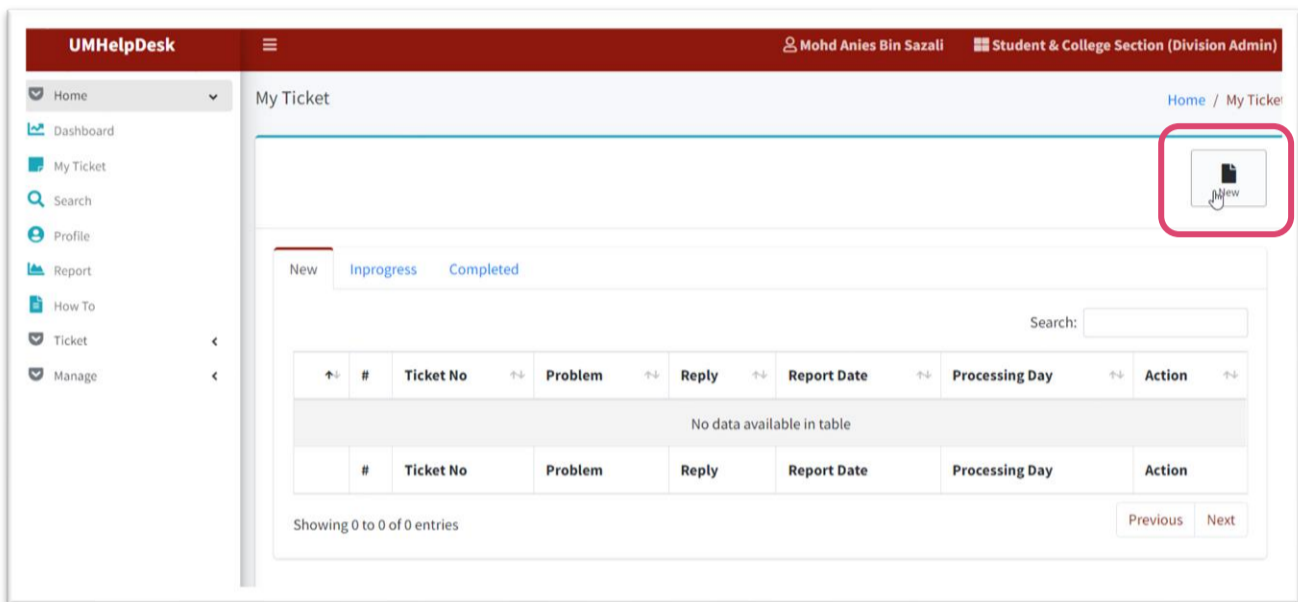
UMHelpDesk

Mohd Anies Bin Sazali

Student & College Section (Division Admin)

Home
Dashboard
My Ticket
Search
Profile
Report
How To
Ticket
Manage

My Ticket

Home / My Ticke

New

New Inprogress Completed

Search:

| | # | Ticket No | Problem | Reply | Report Date | Processing Day | Action |
|---|---|---|---|---|---|---|---|
| No data available in table | | | | | | | |
| | # | Ticket No | Problem | Reply | Report Date | Processing Day | Action |

Showing 0 to 0 of 0 entries

Previous Next